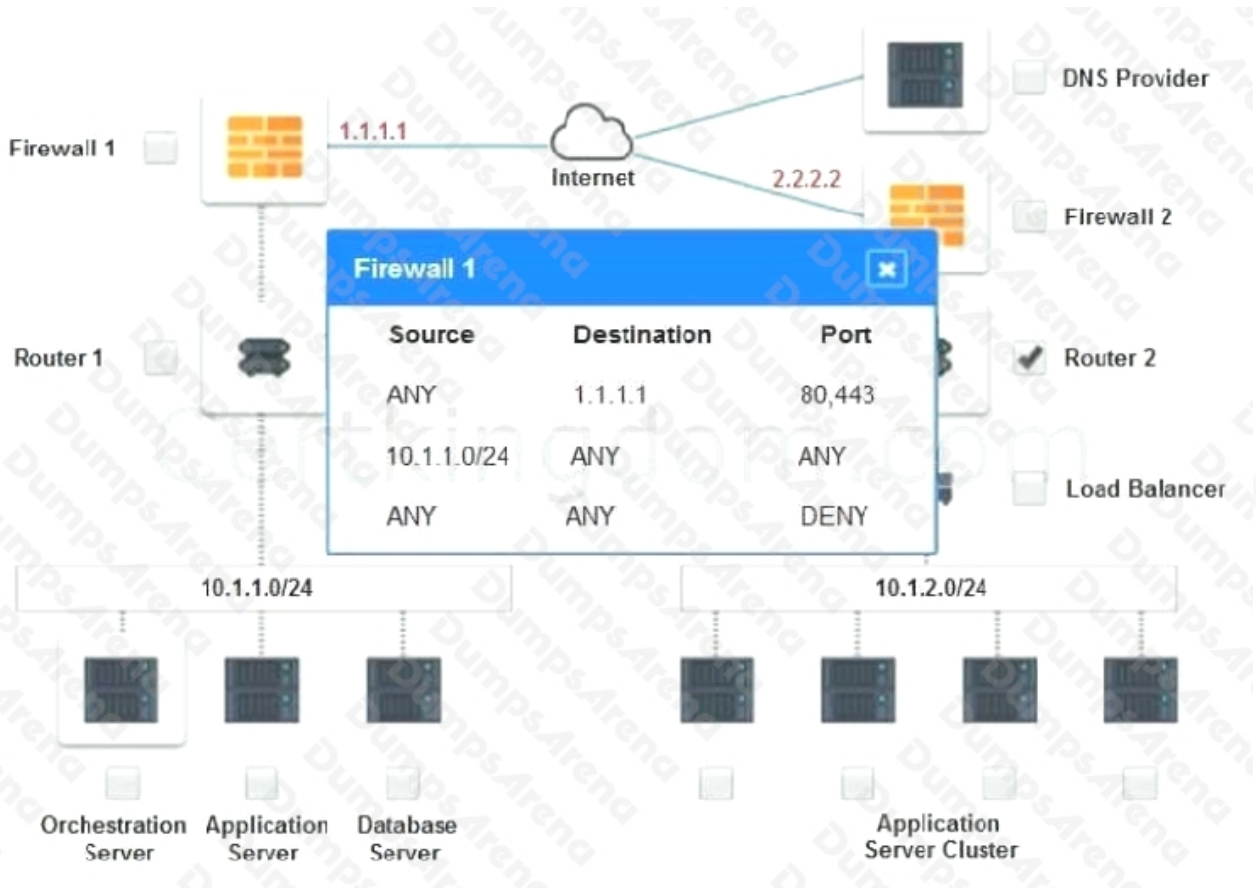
DNS Provider

Firewall 1

1.1.1.1

Internet

2.2.2.2

Firewall 2

Firewall 1

| Source | Destination | Port |
|---|---|---|
| ANY | 1.1.1.1 | 80,443 |
| 10.1.1.0/24 | ANY | ANY |
| ANY | ANY | DENY |

Router 1

Router 2

Load Balancer

10.1.1.0/24

10.1.2.0/24

Orchestration Server

Application Server

Database Server

Application Server Cluster

DumpsArena